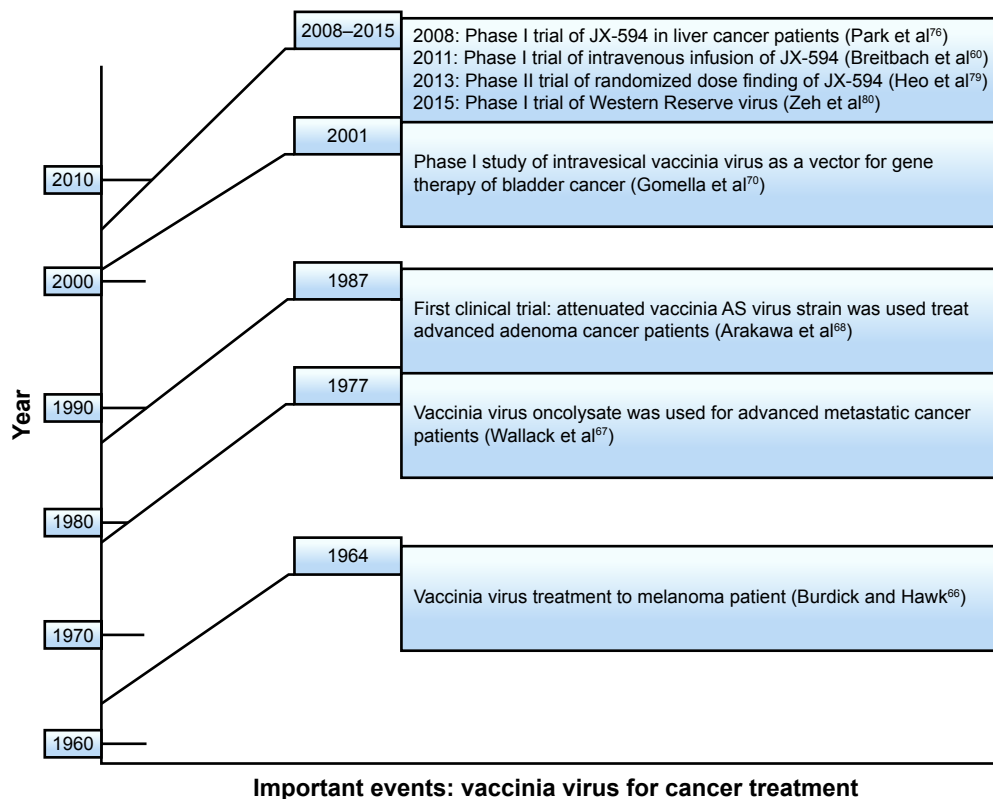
2008–2015

2008: Phase I trial of JX-594 in liver cancer patients (Park et al$^{76}$)
2011: Phase I trial of intravenous infusion of JX-594 (Breitbach et al$^{60}$)
2013: Phase II trial of randomized dose finding of JX-594 (Heo et al$^{79}$)
2015: Phase I trial of Western Reserve virus (Zeh et al$^{80}$)

2001

Phase I study of intravesical vaccinia virus as a vector for gene therapy of bladder cancer (Gomella et al$^{70}$)

1987

First clinical trial: attenuated vaccinia AS virus strain was used treat advanced adenoma cancer patients (Arakawa et al$^{68}$)

1977

Vaccinia virus oncolysate was used for advanced metastatic cancer patients (Wallack et al$^{67}$)

1964

Vaccinia virus treatment to melanoma patient (Burdick and Hawk$^{66}$)

2010
2000
1990
1980
1970
1960

Year

Important events: vaccinia virus for cancer treatment